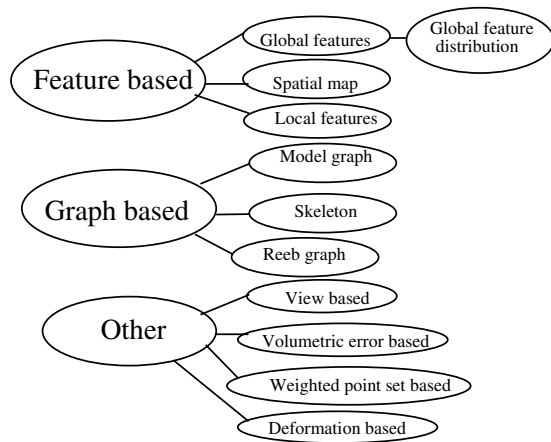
Feature based

Global features

Global feature distribution

Spatial map

Local features

Graph based

Model graph

Skeleton

Reeb graph

Other

View based

Volumetric error based

Weighted point set based

Deformation based